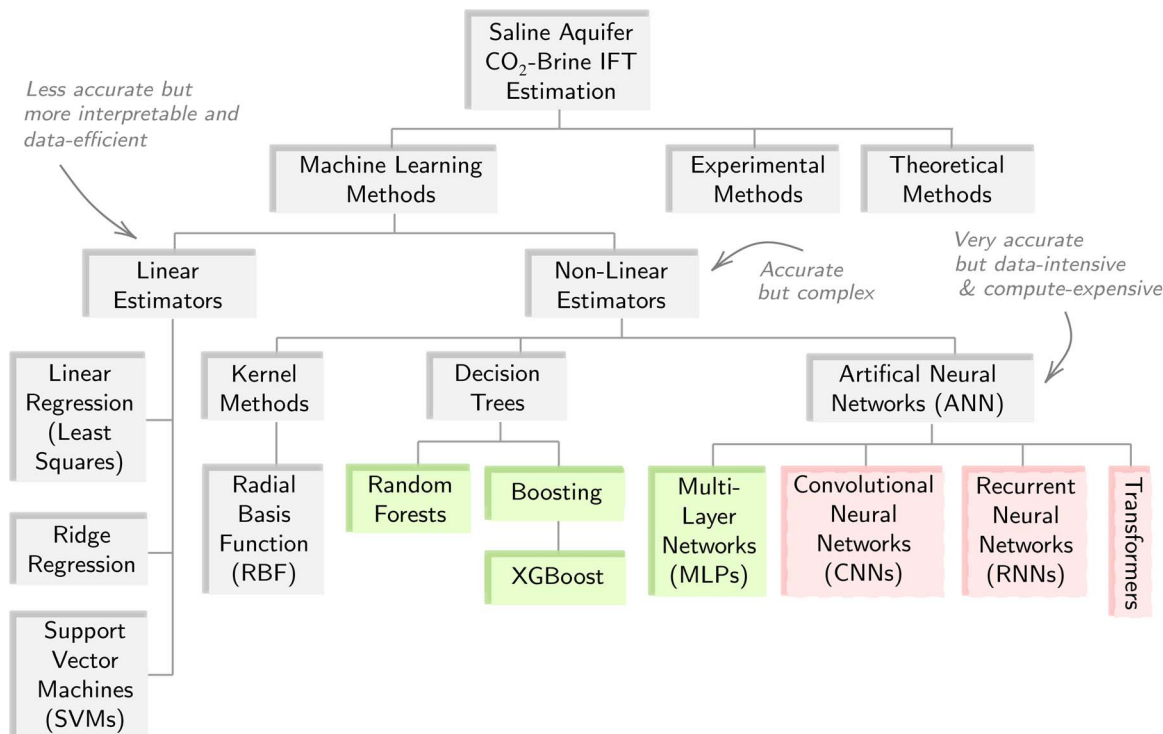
Saline Aquifer $CO_2$-Brine IFT Estimation

Less accurate but more interpretable and data-efficient

Machine Learning Methods

Experimental Methods

Theoretical Methods

Linear Estimators

Non-Linear Estimators

Accurate but complex

Very accurate but data-intensive & compute-expensive

Linear Regression (Least Squares)

Ridge Regression

Support Vector Machines (SVMs)

Kernel Methods

Radial Basis Function (RBF)

Decision Trees

Random Forests

Boosting

XGBoost

Artifical Neural Networks (ANN)

Multi-Layer Networks (MLPs)

Convolutional Neural Networks (CNNs)

Recurrent Neural Networks (RNNs)

Transformers